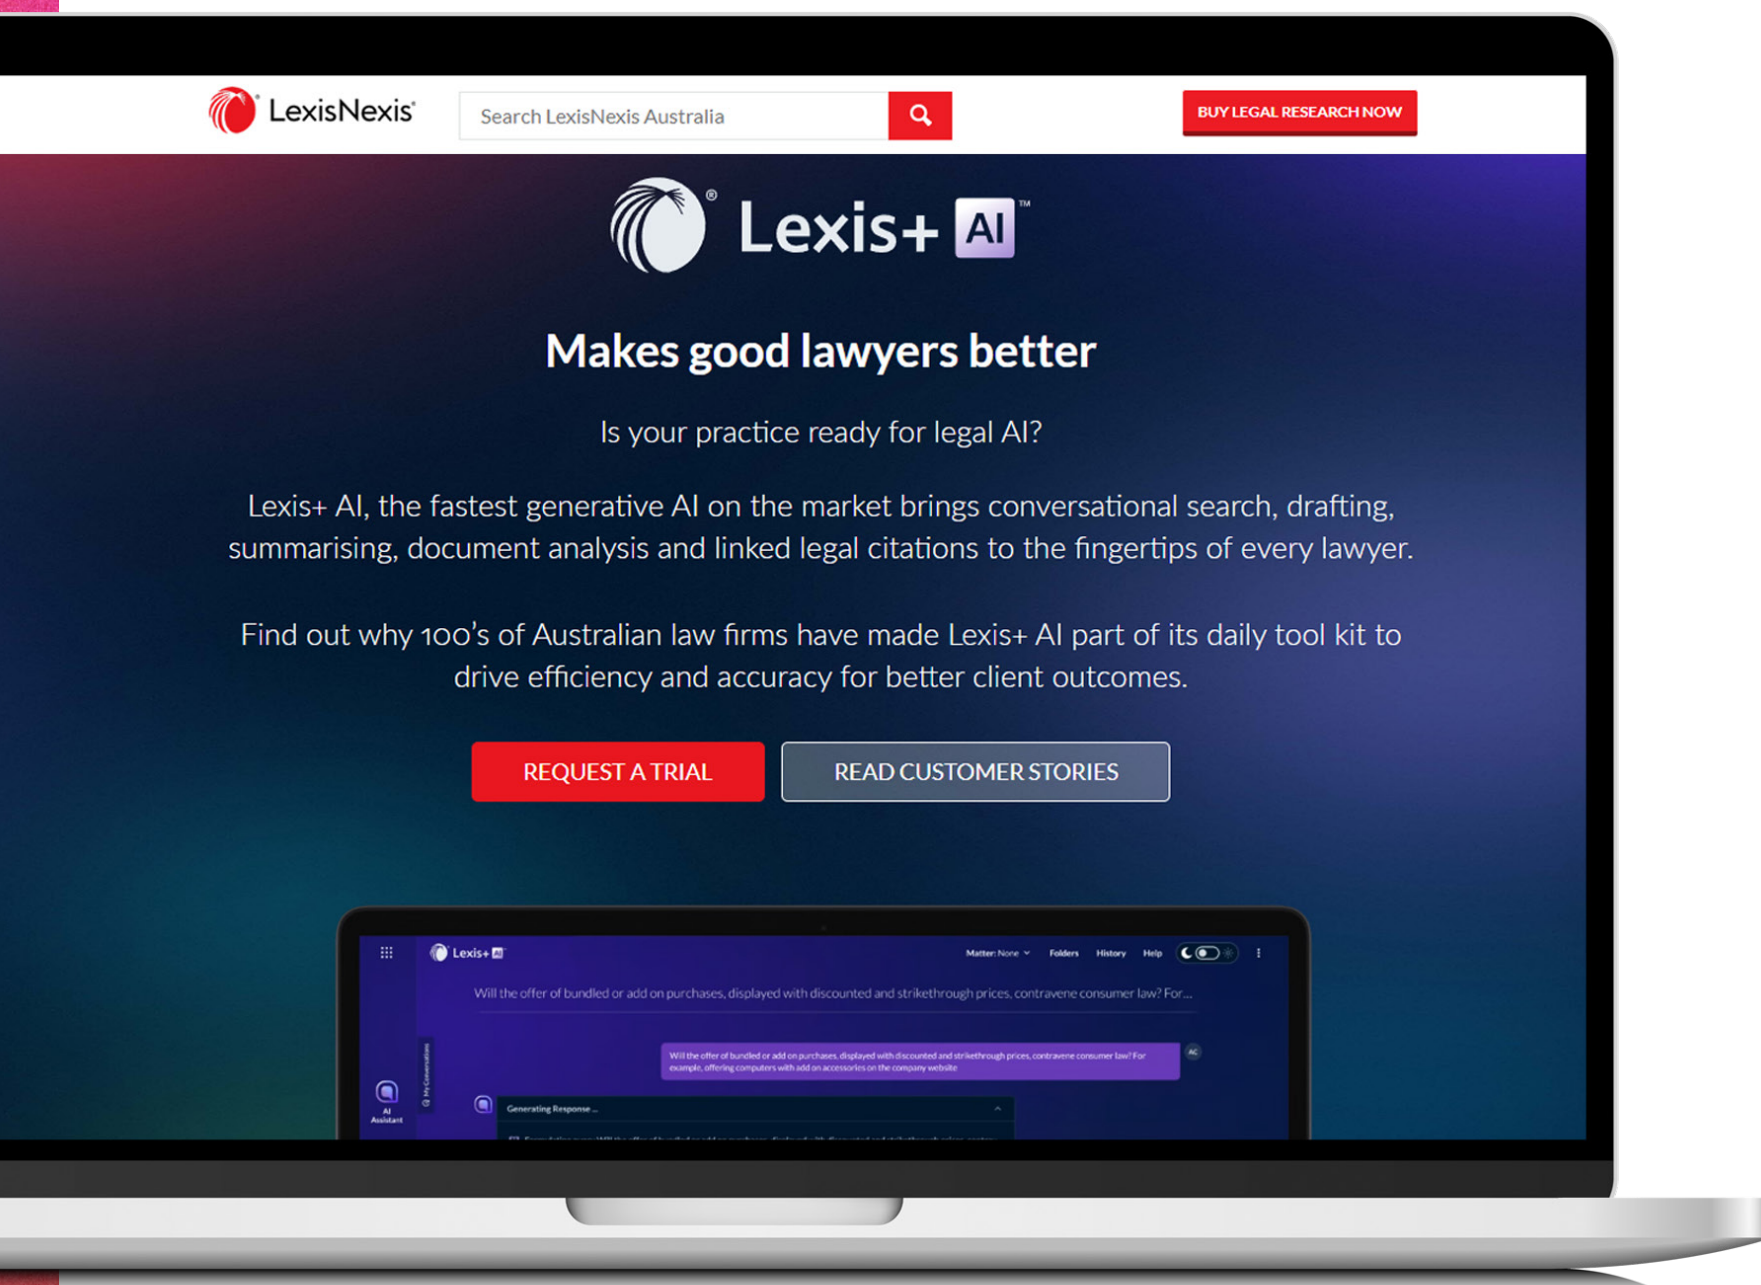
LexisNexis®

Search LexisNexis Australia

BUY LEGAL RESEARCH NOW

Lexis+ AI™

Makes good lawyers better

Is your practice ready for legal AI?

Lexis+ AI, the fastest generative AI on the market brings conversational search, drafting, summarising, document analysis and linked legal citations to the fingertips of every lawyer.

Find out why 100's of Australian law firms have made Lexis+ AI part of its daily tool kit to drive efficiency and accuracy for better client outcomes.

REQUEST A TRIAL

READ CUSTOMER STORIES

Lexis+ AI

Matter: None

Folders

History

Help

Will the offer of bundled or add on purchases, displayed with discounted and strikethrough prices, contravene consumer law? For...

Will the offer of bundled or add on purchases, displayed with discounted and strikethrough prices, contravene consumer law? For example, offering computers with add on accessories on the company website

AC

My Conversations

AI Assistant

Generating Response...

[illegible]